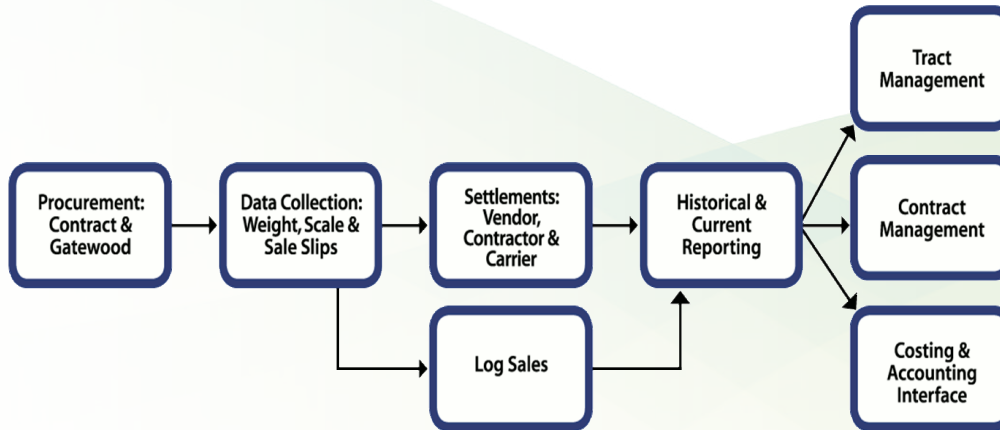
Procurement: Contract & Gatewood

Data Collection: Weight, Scale & Sale Slips

Settlements: Vendor, Contractor & Carrier

Historical & Current Reporting

Log Sales

Tract Management

Contract Management

Costing & Accounting Interface